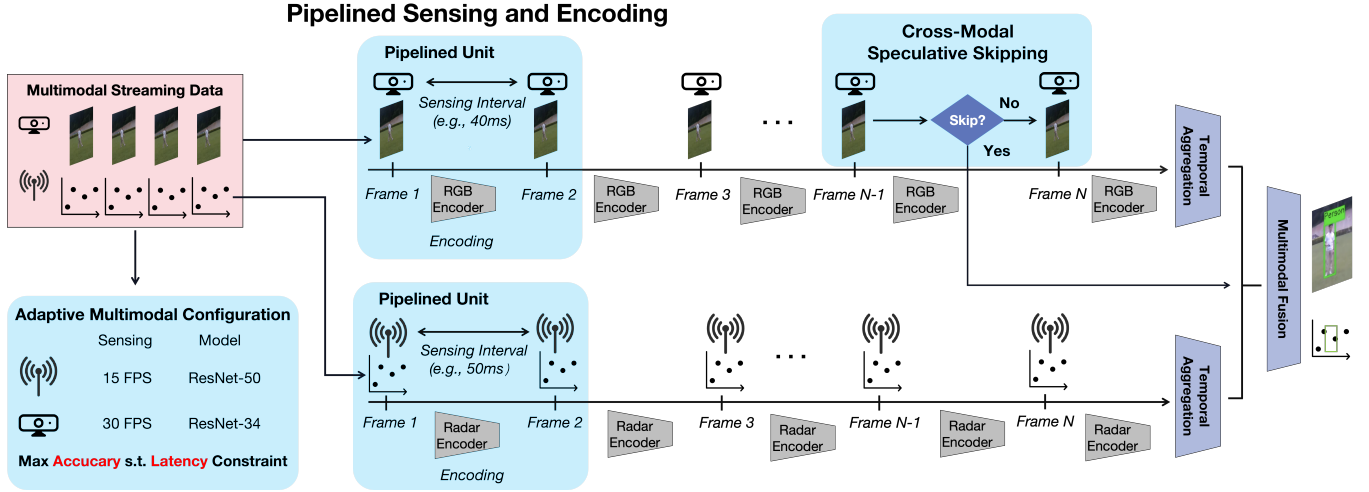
Pipelined Sensing and Encoding

Multimodal Streaming Data

Pipelined Unit

Sensing Interval (e.g., 40ms)

Frame 1

RGB Encoder

Frame 2

Encoding

RGB Encoder

Frame 3

RGB Encoder

...

Cross-Modal Speculative Skipping

Skip?

No

Yes

Frame N-1

RGB Encoder

Frame N

RGB Encoder

Temporal Aggregation

Multimodal Fusion

Person

Adaptive Multimodal Configuration

Sensing

Model

15 FPS

ResNet-50

30 FPS

ResNet-34

Max Accucary s.t. Latency Constraint

Pipelined Unit

Sensing Interval (e.g., 50ms)

Frame 1

Radar Encoder

Frame 2

Encoding

Radar Encoder

Frame 3

Radar Encoder

...

Frame N-1

Radar Encoder

Frame N

Radar Encoder

Temporal Aggregation